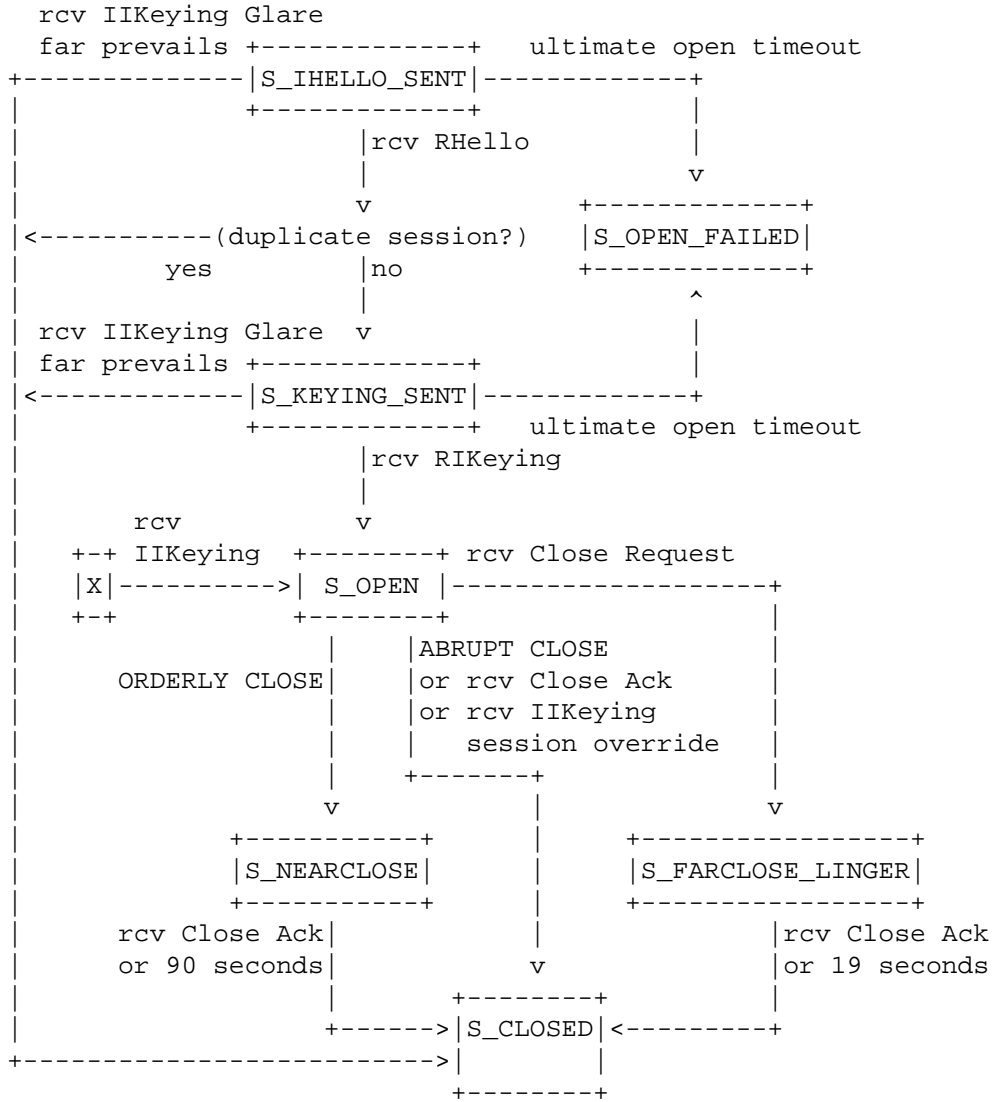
rcv IIKeying Glare far prevails

S_IHELLO_SENT

ultimate open timeout

rcv RHello

S_OPEN_FAILED

(duplicate session?)

yes

no

rcv IIKeying Glare far prevails

S_KEYING_SENT

ultimate open timeout

rcv RIKeying

rcv IIKeying

X

S_OPEN

rcv Close Request

ORDERLY CLOSE

ABRUPT CLOSE or rcv Close Ack or rcv IIKeying session override

S_NEARCLOSE

S_FARCLOSE_LINGER

rcv Close Ack or 90 seconds

rcv Close Ack or 19 seconds

S_CLOSED